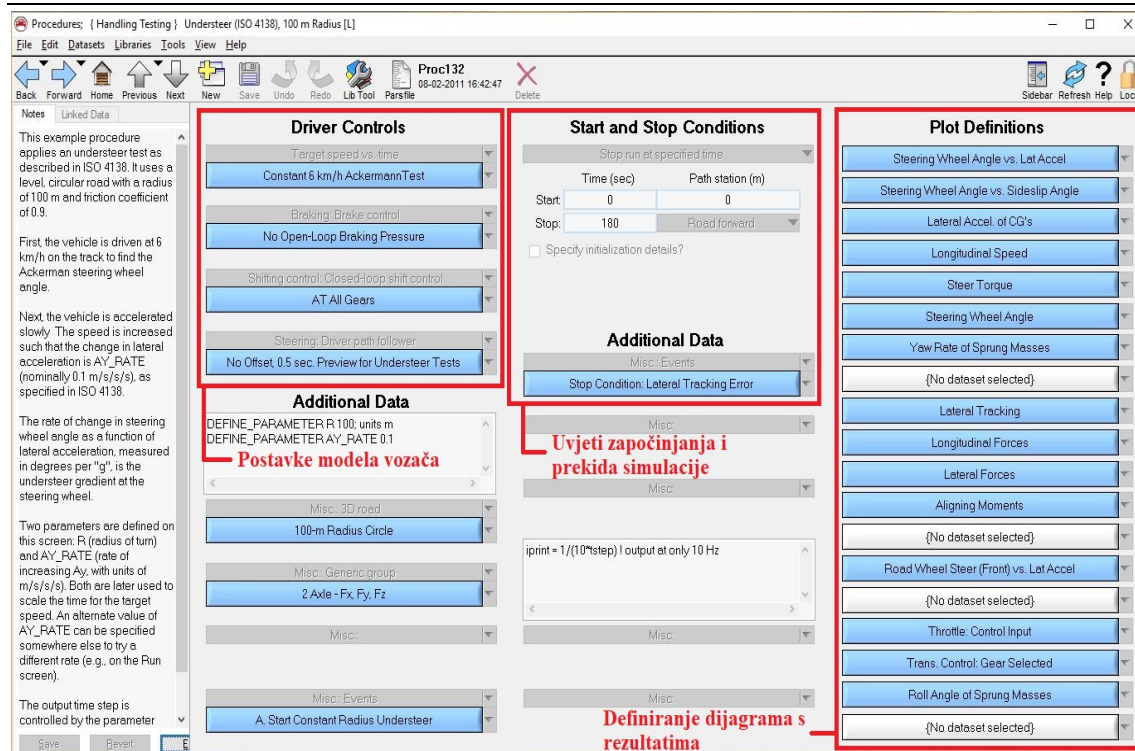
Procedures; { Handling Testing } Understeer (ISO 4138), 100 m Radius [L]

File Edit Datasets Libraries Tools View Help

Back Forward Home Previous Next New Save Undo Redo Lib Tool Parsfile Proc132 08-02-2011 16:42:47 Delete Sidebar Refresh Help Loc

Notes Linked Data

This example procedure applies an understeer test as described in ISO 4138. It uses a level, circular road with a radius of 100 m and friction coefficient of 0.9.

First, the vehicle is driven at 6 km/h on the track to find the Ackerman steering wheel angle.

Next, the vehicle is accelerated slowly. The speed is increased such that the change in lateral acceleration is AY_RATE (nominally 0.1 m/s/s/s), as specified in ISO 4138.

The rate of change in steering wheel angle as a function of lateral acceleration, measured in degrees per "g", is the understeer gradient at the steering wheel.

Two parameters are defined on this screen: R (radius of turn) and AY_RATE (rate of increasing Ay, with units of m/s/s/s). Both are later used to scale the time for the target speed. An alternate value of AY_RATE can be specified somewhere else to try a different rate (e.g., on the Run screen).

The output time step is controlled by the parameter

Save Revert E

Driver Controls

Target speed vs. time
Constant 6 km/h AckermannTest

Braking: Brake control
No Open-Loop Braking Pressure

Shifting control: Closed-loop shift control
AT All Gears

Steering: Driver path follower
No Offset, 0.5 sec. Preview for Understeer Tests

Additional Data

DEFINE_PARAMETER R 100; units m
DEFINE_PARAMETER AY_RATE 0.1

Postavke modela vozača

Misc.: 3D road
100-m Radius Circle

Misc.: Generic group
2 Axle - Fx, Fy, Fz

Misc.:

Misc.: Events
A. Start Constant Radius Understeer

Start and Stop Conditions

Stop run at specified time

| | Time (sec) | Path station (m) |
|---|---|---|
| Start: | 0 | 0 |
| Stop: | 180 | Road forward |

Specify initialization details?

Additional Data

Misc.: Events
Stop Condition: Lateral Tracking Error

Misc.:

Uvjeti započinjanja i prekida simulacije

Misc.:

iprint = 1/(10*tstep) ! output at only 10 Hz

Misc.:

Misc.:

Definiranje dijagrama s rezultatima

Plot Definitions

Steering Wheel Angle vs. Lat Accel
Steering Wheel Angle vs. Sideslip Angle
Lateral Accel. of CG's
Longitudinal Speed
Steer Torque
Steering Wheel Angle
Yaw Rate of Sprung Masses
{No dataset selected}
Lateral Tracking
Longitudinal Forces
Lateral Forces
Aligning Moments
{No dataset selected}
Road Wheel Steer (Front) vs. Lat Accel
{No dataset selected}
Throttle: Control Input
Trans. Control: Gear Selected
Roll Angle of Sprung Masses
{No dataset selected}